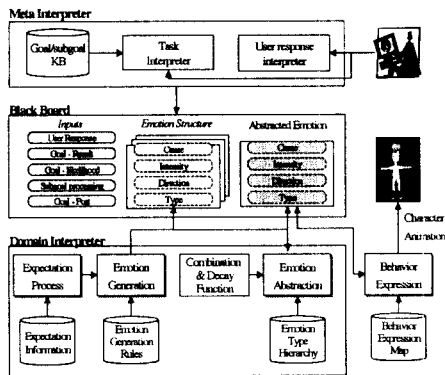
Meta Interpreter

Goal/subgoal KB

Task Interpreter

User response interpreter

Black Board

Inputs

User Response

Goal - Result

Goal - likelihood

Subgoal processing

Goal - Past

Emotion Structure

Cause

Intensity

Direction

Type

Abstracted Emotion

Cause

Intensity

Direction

Type

Character Animation

Domain Interpreter

Expectation Process

Emotion Generation

Combination & Decay Function

Emotion Abstraction

Behavior Expression

Expectation Information

Emotion Generation Rules

Emotion Type Hierarchy

Behavior Expression Map